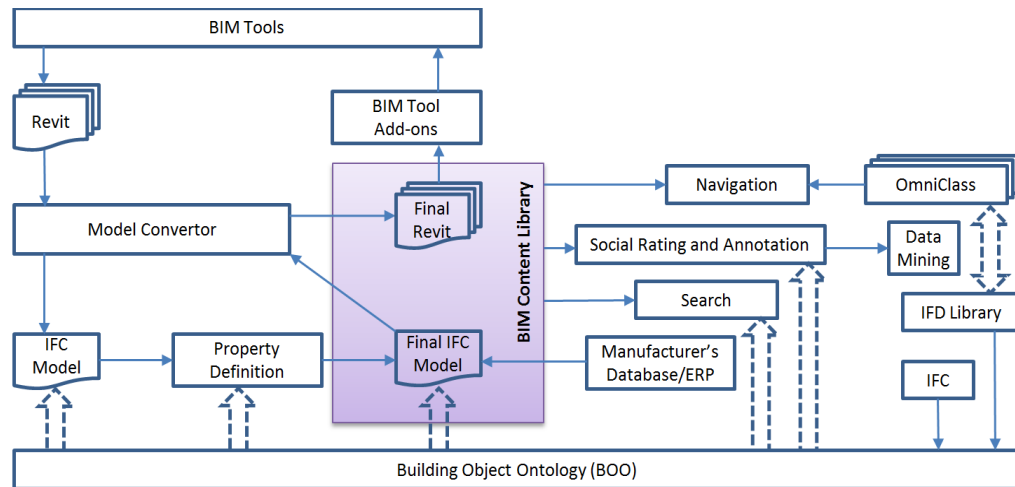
BIM Tools

Revit

BIM Tool Add-ons

Model Convertor

Final Revit

BIM Content Library

Navigation

OmniClass

Social Rating and Annotation

Data Mining

Search

IFD Library

IFC Model

Property Definition

Final IFC Model

Manufacturer's Database/ERP

IFC

Building Object Ontology (BOO)